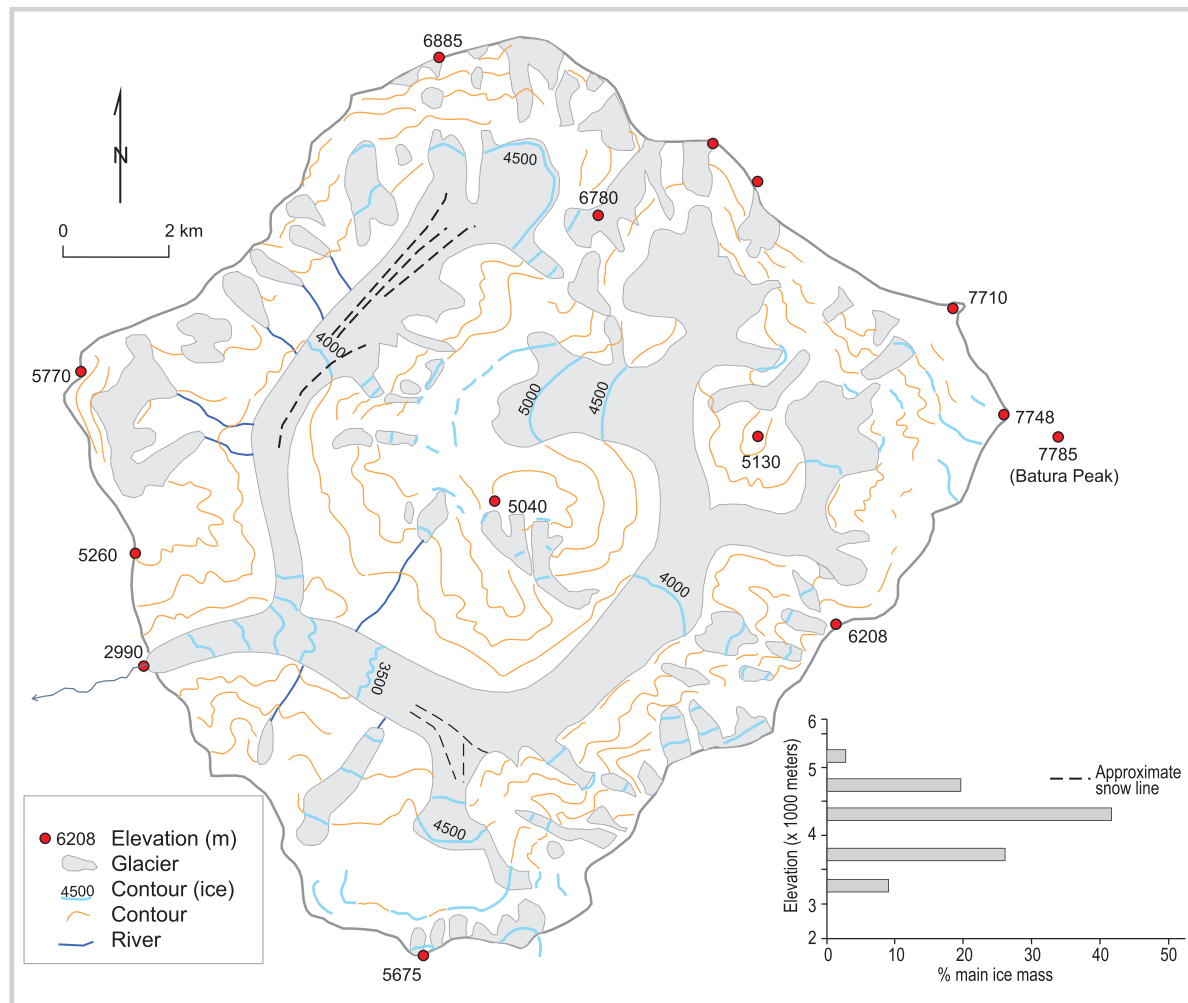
6885
N
0 2 km
4500
6780
7710
4000
5770
5000
4500
7748
5130
7785
(Batura Peak)
5040
5260
4000
6208
2990
3500
6
5
4
3
2
Elevation (x 1000 meters)
0 10 20 30 40 50
% main ice mass
Approximate snow line
6208 Elevation (m)
Glacier
4500 Contour (ice)
Contour
River
4500
5675